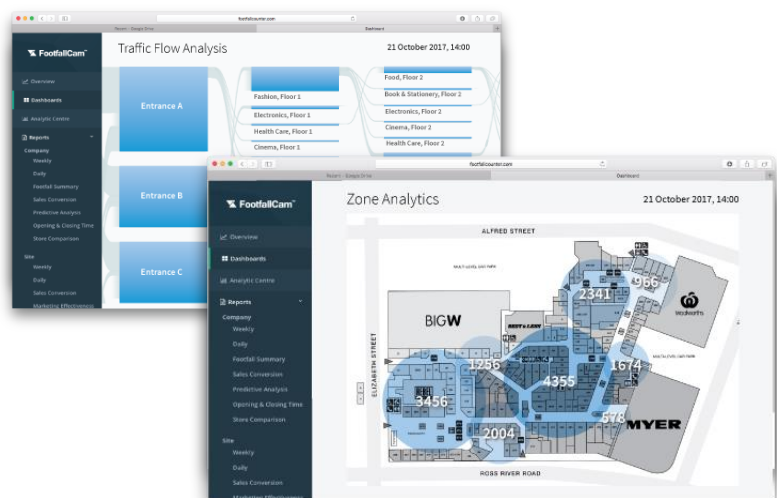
footfallcounter.com
Report - Google Drive
Dashboard

FootfallCam™

Overview
Dashboards
Analytic Centre
Reports
Company
Weekly
Daily
Footfall Summary
Sales Conversion
Predictive Analysis
Opening & Closing Time
Store Comparison
Site
Weekly
Daily
Sales Conversion
Marketing Effectiveness

Traffic Flow Analysis
21 October 2017, 14:00

Entrance A
Entrance B
Entrance C

Fashion, Floor 1
Electronics, Floor 1
Health Care, Floor 1
Cinema, Floor 1

Food, Floor 2
Book & Stationery, Floor 2
Electronics, Floor 2
Cinema, Floor 2
Health Care, Floor 2

footfallcounter.com
Report - Google Drive
Dashboard

FootfallCam™

Overview
Dashboards
Analytic Centre
Reports
Company
Weekly
Daily
Footfall Summary
Sales Conversion
Predictive Analysis
Opening & Closing Time
Store Comparison
Site
Weekly
Daily
Sales Conversion
Marketing Effectiveness

Zone Analytics
21 October 2017, 14:00

ALFRED STREET
ELIZABETH STREET
ROSS RIVER ROAD
BIGW
MYER
Woolworths
2341
966
1256
4355
1674
3456
578
2004